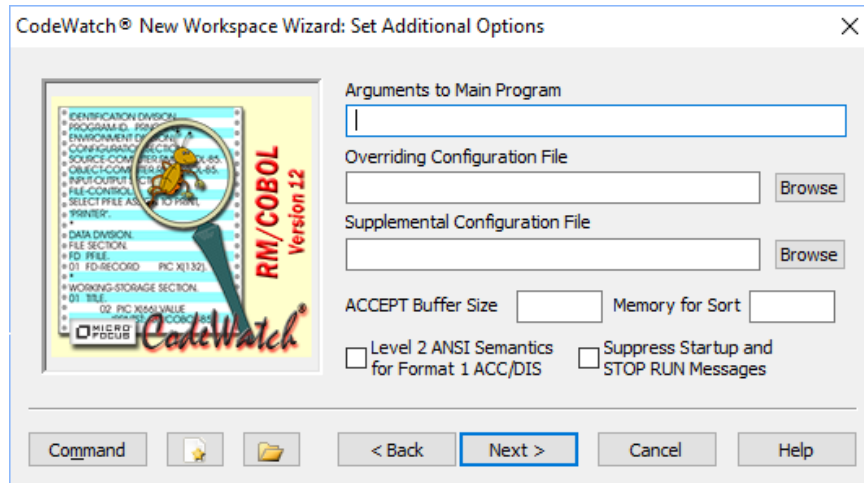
CodeWatch® New Workspace Wizard: Set Additional Options

IDENTIFICATION DIVISION.
PROGRAM-ID. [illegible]
ENVIRONMENT DI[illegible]
CONFIGURATION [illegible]
SOURCE-COMPUTER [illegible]X-85.
OBJECT-COMPUTER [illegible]X-85.
INPUT-OUTPUT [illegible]
FILE-CONTROL.
SELECT PFILE AS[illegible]TO PRINT,
"PRINTER".
DATA DIVISION.
FILE SECTION.
FD PFILE.
01 FD-RECORD PIC X(132).
WORKING-STORAGE SECTION.
01 TITLE.
02 PIC X(66) VALUE
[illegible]COBOL-85

RM/COBOL
Version 12

MICRO FOCUS
CodeWatch®

Arguments to Main Program

Overriding Configuration File
Browse

Supplemental Configuration File
Browse

ACCEPT Buffer Size
Memory for Sort

Level 2 ANSI Semantics for Format 1 ACC/DIS
Suppress Startup and STOP RUN Messages

Command
< Back
Next >
Cancel
Help